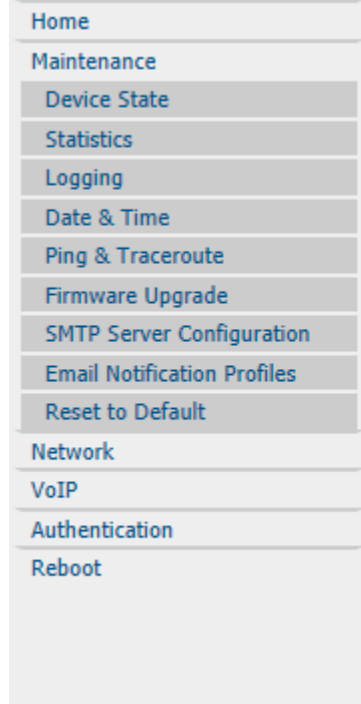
Home
Maintenance
Device State
Statistics
Logging
Date & Time
Ping & Traceroute
Firmware Upgrade
SMTP Server Configuration
Email Notification Profiles
Reset to Default
Network
VoIP
Authentication
Reboot